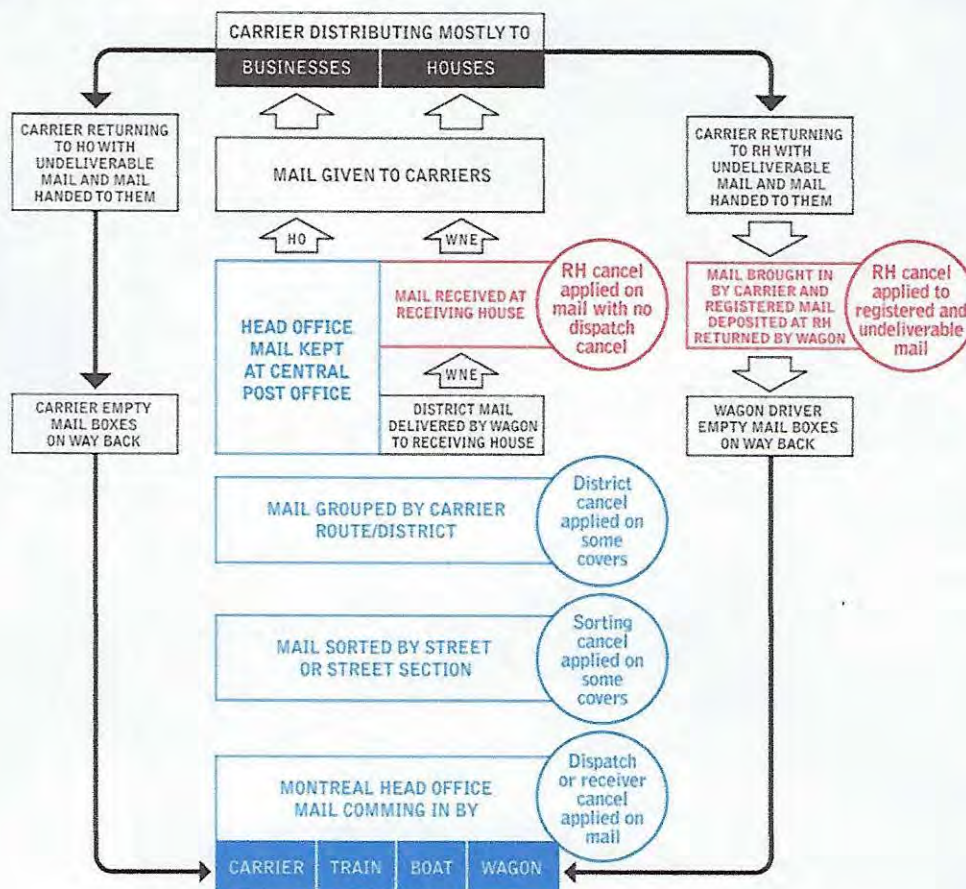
CARRIER DISTRIBUTING MOSTLY TO

BUSINESSES HOUSES

CARRIER RETURNING TO HO WITH UNDELIVERABLE MAIL AND MAIL HANDED TO THEM

MAIL GIVEN TO CARRIERS

CARRIER RETURNING TO RH WITH UNDELIVERABLE MAIL AND MAIL HANDED TO THEM

HO

WNE

HEAD OFFICE MAIL KEPT AT CENTRAL POST OFFICE

MAIL RECEIVED AT RECEIVING HOUSE

RH cancel applied on mail with no dispatch cancel

MAIL BROUGHT IN BY CARRIER AND REGISTERED MAIL DEPOSITED AT RH RETURNED BY WAGON

RH cancel applied to registered and undeliverable mail

WNE

CARRIER EMPTY MAIL BOXES ON WAY BACK

DISTRICT MAIL DELIVERED BY WAGON TO RECEIVING HOUSE

WAGON DRIVER EMPTY MAIL BOXES ON WAY BACK

MAIL GROUPED BY CARRIER ROUTE/DISTRICT

District cancel applied on some covers

MAIL SORTED BY STREET OR STREET SECTION

Sorting cancel applied on some covers

MONTREAL HEAD OFFICE MAIL COMMING IN BY

Dispatch or receiver cancel applied on mail

CARRIER TRAIN BOAT WAGON